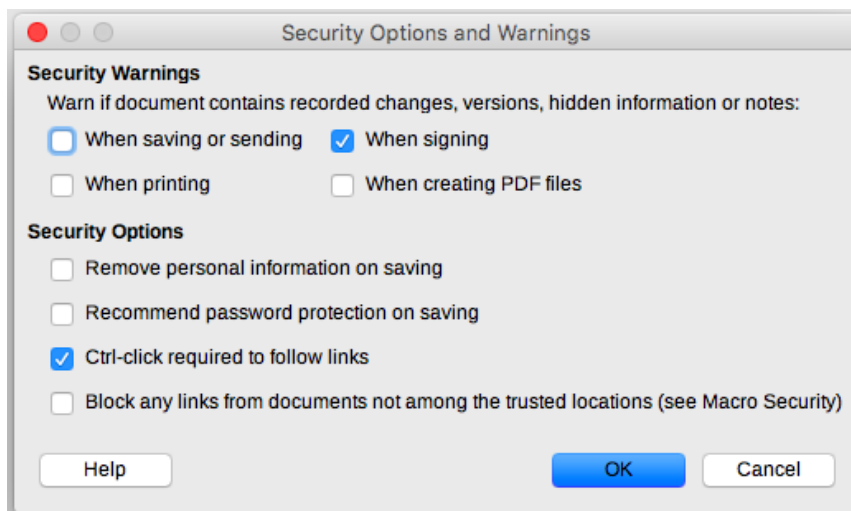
Security Options and Warnings

Security Warnings

Warn if document contains recorded changes, versions, hidden information or notes:

When saving or sending

When signing

When printing

When creating PDF files

Security Options

Remove personal information on saving

Recommend password protection on saving

Ctrl-click required to follow links

Block any links from documents not among the trusted locations (see Macro Security)

Help

OK

Cancel